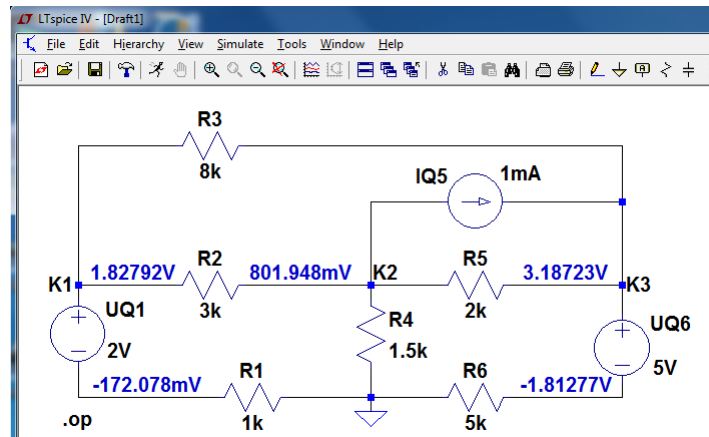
LTspice IV - [Draft1]

File Edit Hierarchy View Simulate Tools Window Help

R3
8k

IQ5
1mA

K1
1.82792V
R2
801.948mV
K2
R5
3.18723V
K3

UQ1
3k
R4
2k
UQ6

2V
1.5k

-172.078mV
R1
R6
-1.81277V
5V

.op
1k
5k